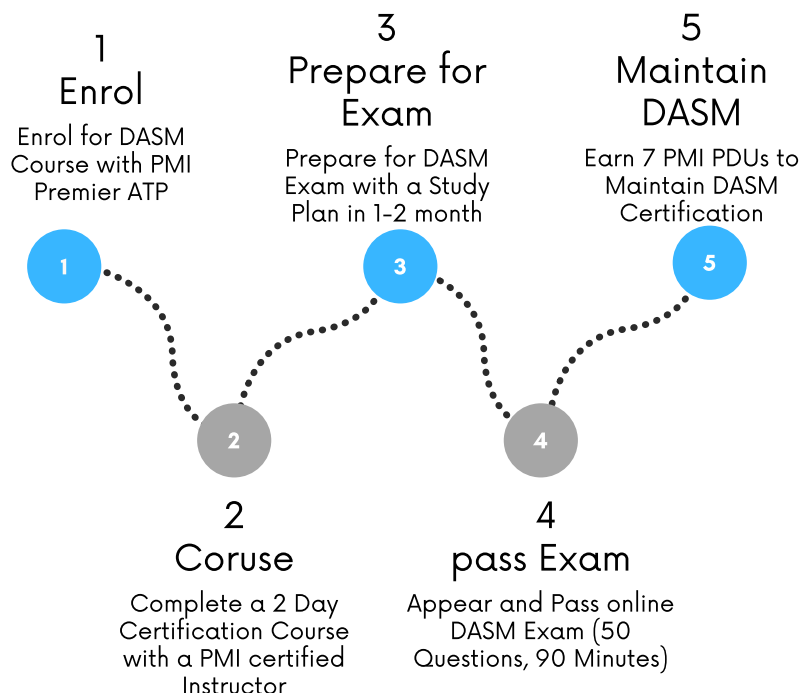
1
Enrol

Enrol for DASM Course with PMI Premier ATP

3
Prepare for Exam

Prepare for DASM Exam with a Study Plan in 1-2 month

5
Maintain DASM

Earn 7 PMI PDUs to Maintain DASM Certification

1

3

5

2

4

2
Coruse

Complete a 2 Day Certification Course with a PMI certified Instructor

4
pass Exam

Appear and Pass online DASM Exam (50 Questions, 90 Minutes)